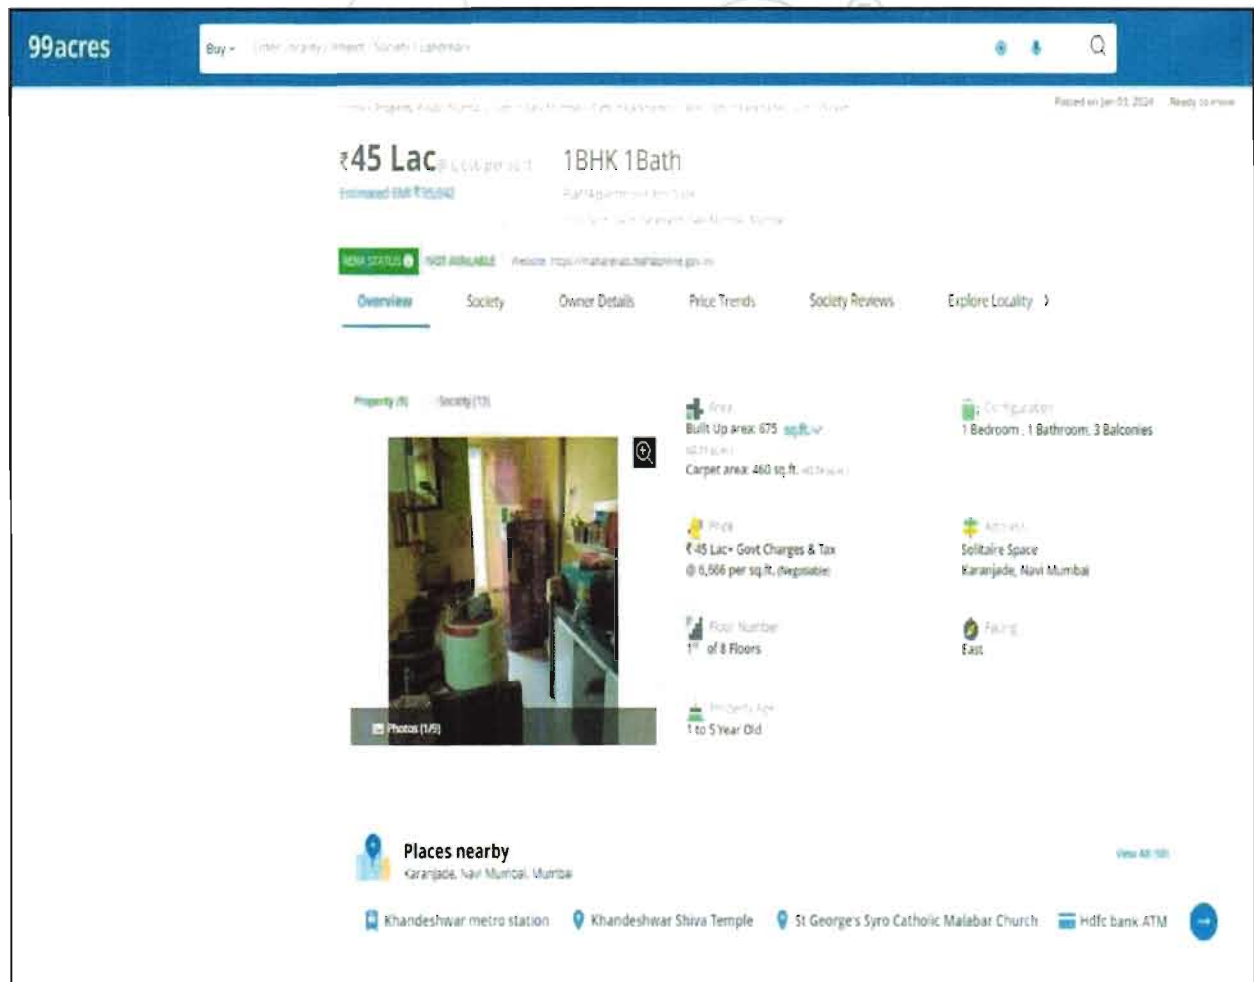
99acres

Buy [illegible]

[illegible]

Posted on Jan 03, 2024 Ready to move

₹45 Lac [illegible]

1BHK 1Bath

Estimated EMI ₹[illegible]

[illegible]

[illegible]

RERA STATUS NOT AVAILABLE Website: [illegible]

Overview Society Owner Details Price Trends Society Reviews Explore Locality >

Property (5) Society (13)

Photos (1/5)

Area
Built Up area: 675 sq.ft.
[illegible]
Carpet area: 460 sq.ft. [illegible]

Configuration
1 Bedroom, 1 Bathroom, 3 Balconies

Price
₹45 Lac+ Govt Charges & Tax
@ 6,666 per sq.ft. (Negotiable)

Address
Solitaire Space
Karanjade, Navi Mumbai

Floor Number
1st of 8 Floors

Facing
East

Property Age
1 to 5 Year Old

Places nearby
Karanjade, Navi Mumbai, Mumbai

View All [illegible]

Khandeshwar metro station Khandeshwar Shiva Temple St George's Syro Catholic Malabar Church Hdfc bank ATM